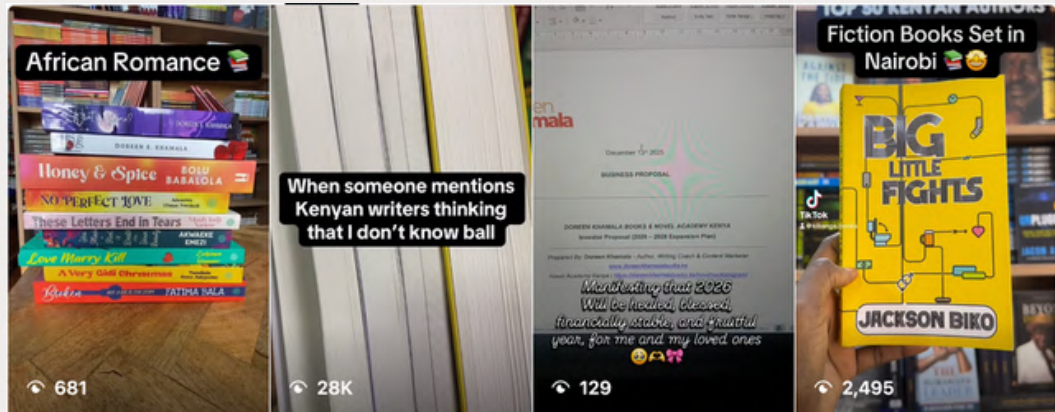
African Romance 📚

DOREEN E. KHAMALA

Honey & Spice BOLU BABALOLA

NO PERFECT LOVE

These Letters End in Tears

AKWAEKE EMEZI

Love Marry Kill

A Very Gidi Christmas

Broken FATIMA NALA

681

When someone mentions Kenyan writers thinking that I don't know ball

28K

December 1st 2025

BUSINESS PROPOSAL

DOREEN KHAMALA BOOKS & NOVEL ACADEMY KENYA

Manifesting that 2026 Will be healed, blessed, financially stable, and fruitful year, for me and my loved ones 🥹🫶🎀

129

TOP 50 KENYAN AUTHORS

Fiction Books Set in Nairobi 📚🤩

BIG LITTLE FIGHTS

JACKSON BIKO

TikTok

2,495